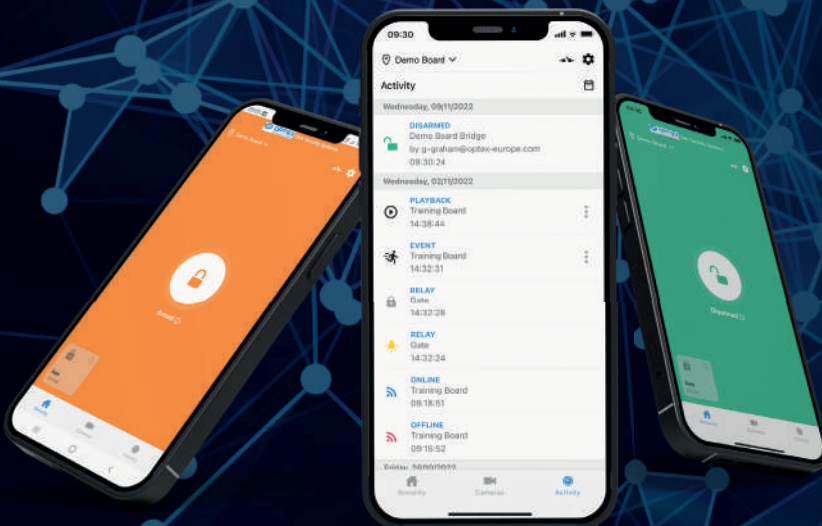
09:30

Demo Board

Activity

Wednesday, 09/11/2022

DISARMED
Demo Board Bridge
by g-graham@optex-europe.com
09:30:24

Wednesday, 02/11/2022

PLAYBACK
Training Board
14:38:44

EVENT
Training Board
14:32:31

RELAY
Gate
14:32:28

RELAY
Gate
14:32:24

ONLINE
Training Board
09:18:51

OFFLINE
Training Board
09:15:52

Friday, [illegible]

Security
Cameras
Activity

OPTEX

Armed

Disarmed